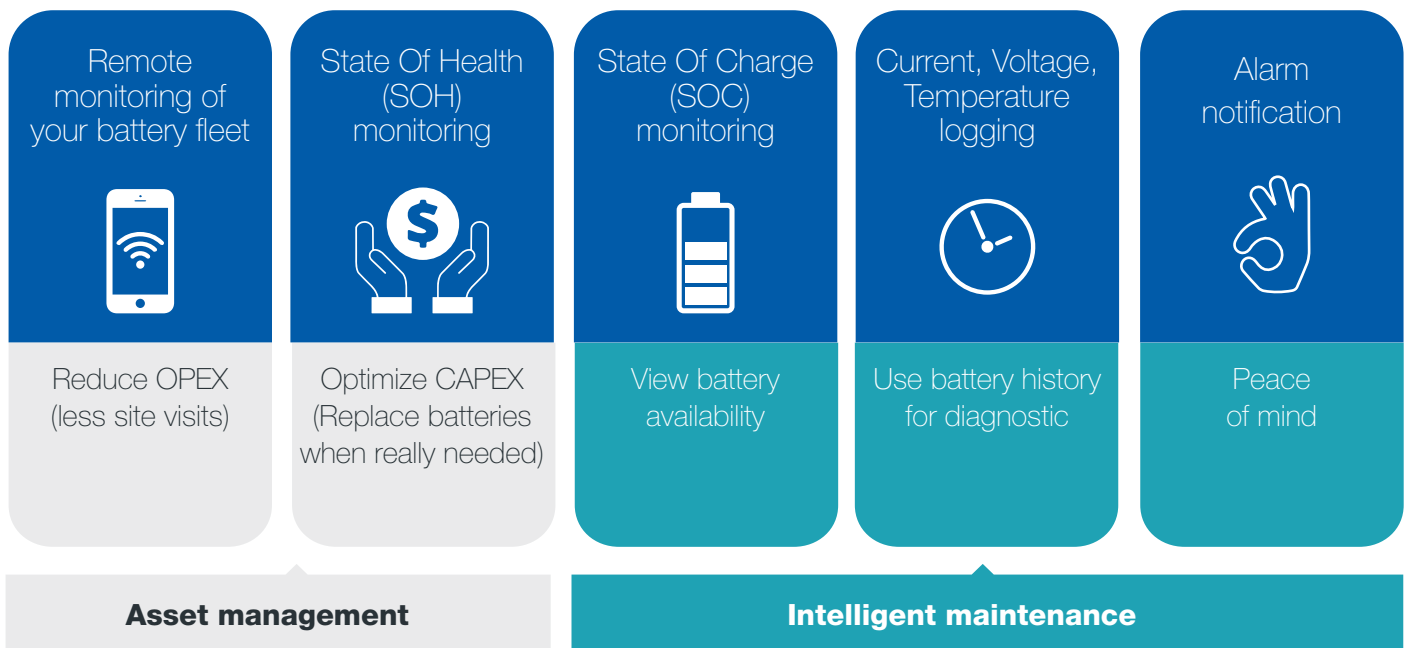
Remote monitoring of your battery fleet

Reduce OPEX (less site visits)

State Of Health (SOH) monitoring

$

Optimize CAPEX (Replace batteries when really needed)

State Of Charge (SOC) monitoring

View battery availability

Current, Voltage, Temperature logging

Use battery history for diagnostic

Alarm notification

Peace of mind

Asset management

Intelligent maintenance